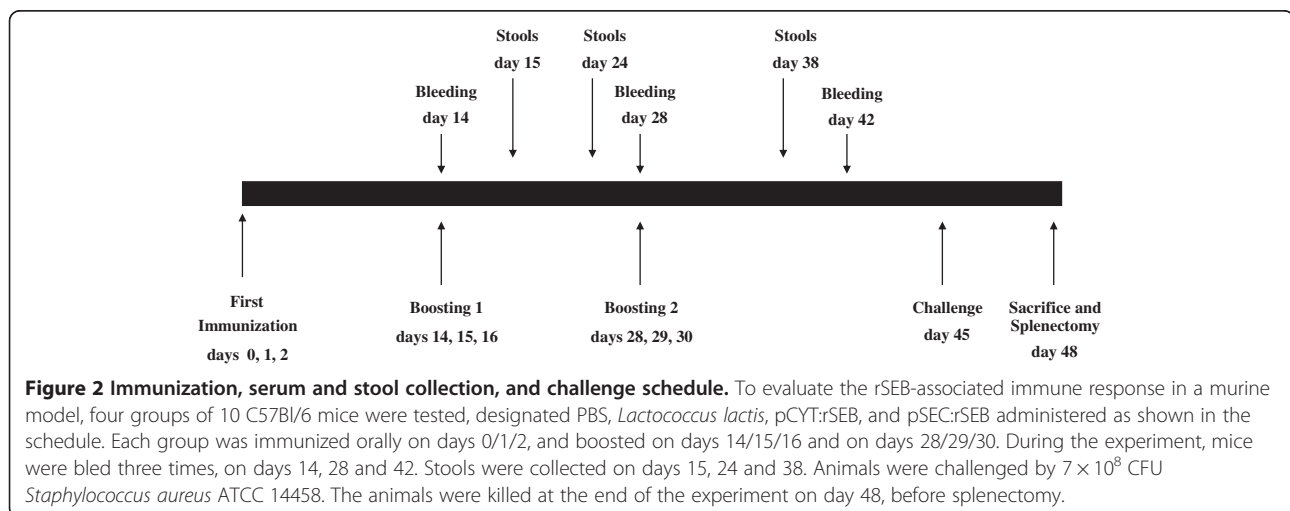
Stools
day 15

Stools
day 24

Stools
day 38

Bleeding
day 14

Bleeding
day 28

Bleeding
day 42

First
Immunization
days 0, 1, 2

Boosting 1
days 14, 15, 16

Boosting 2
days 28, 29, 30

Challenge
day 45

Sacrifice and
Splenectomy
day 48

**Figure 2 Immunization, serum and stool collection, and challenge schedule.** To evaluate the rSEB-associated immune response in a murine model, four groups of 10 C57Bl/6 mice were tested, designated PBS, *Lactococcus lactis*, pCYT:rSEB, and pSEC:rSEB administered as shown in the schedule. Each group was immunized orally on days 0/1/2, and boosted on days 14/15/16 and on days 28/29/30. During the experiment, mice were bled three times, on days 14, 28 and 42. Stools were collected on days 15, 24 and 38. Animals were challenged by $7 \times 10^8$ CFU *Staphylococcus aureus* ATCC 14458. The animals were killed at the end of the experiment on day 48, before splenectomy.